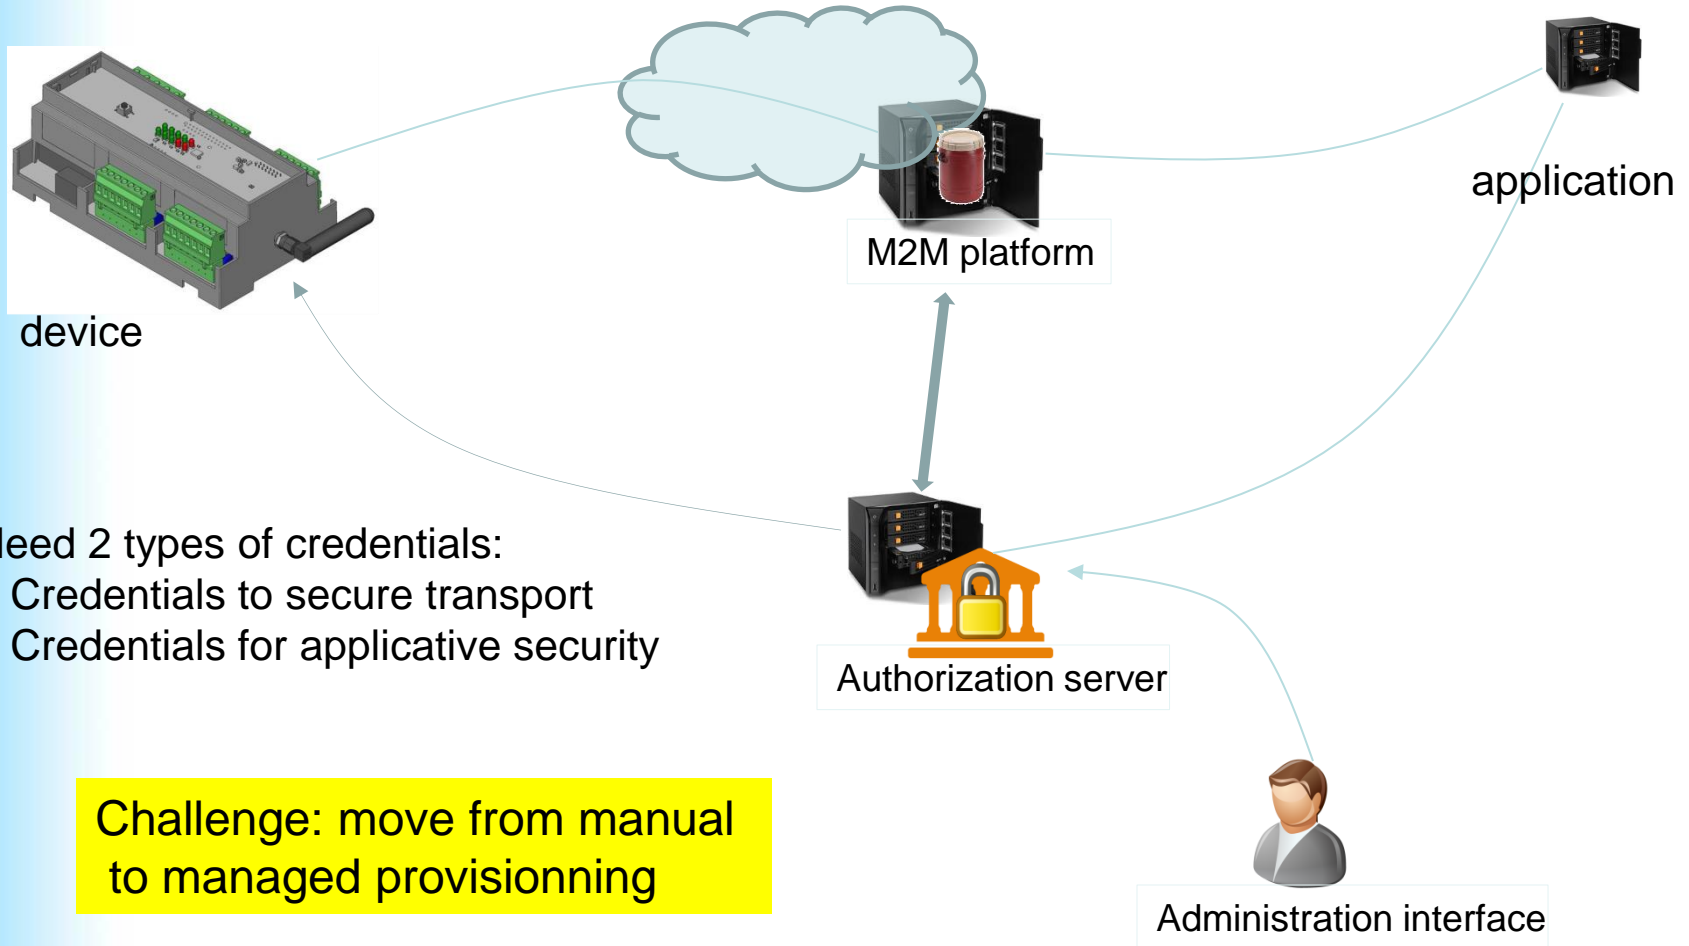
device

M2M platform

application

leed 2 types of credentials:
Credentials to secure transport
Credentials for applicative security

Authorization server

Challenge: move from manual to managed provisionning

Administration interface